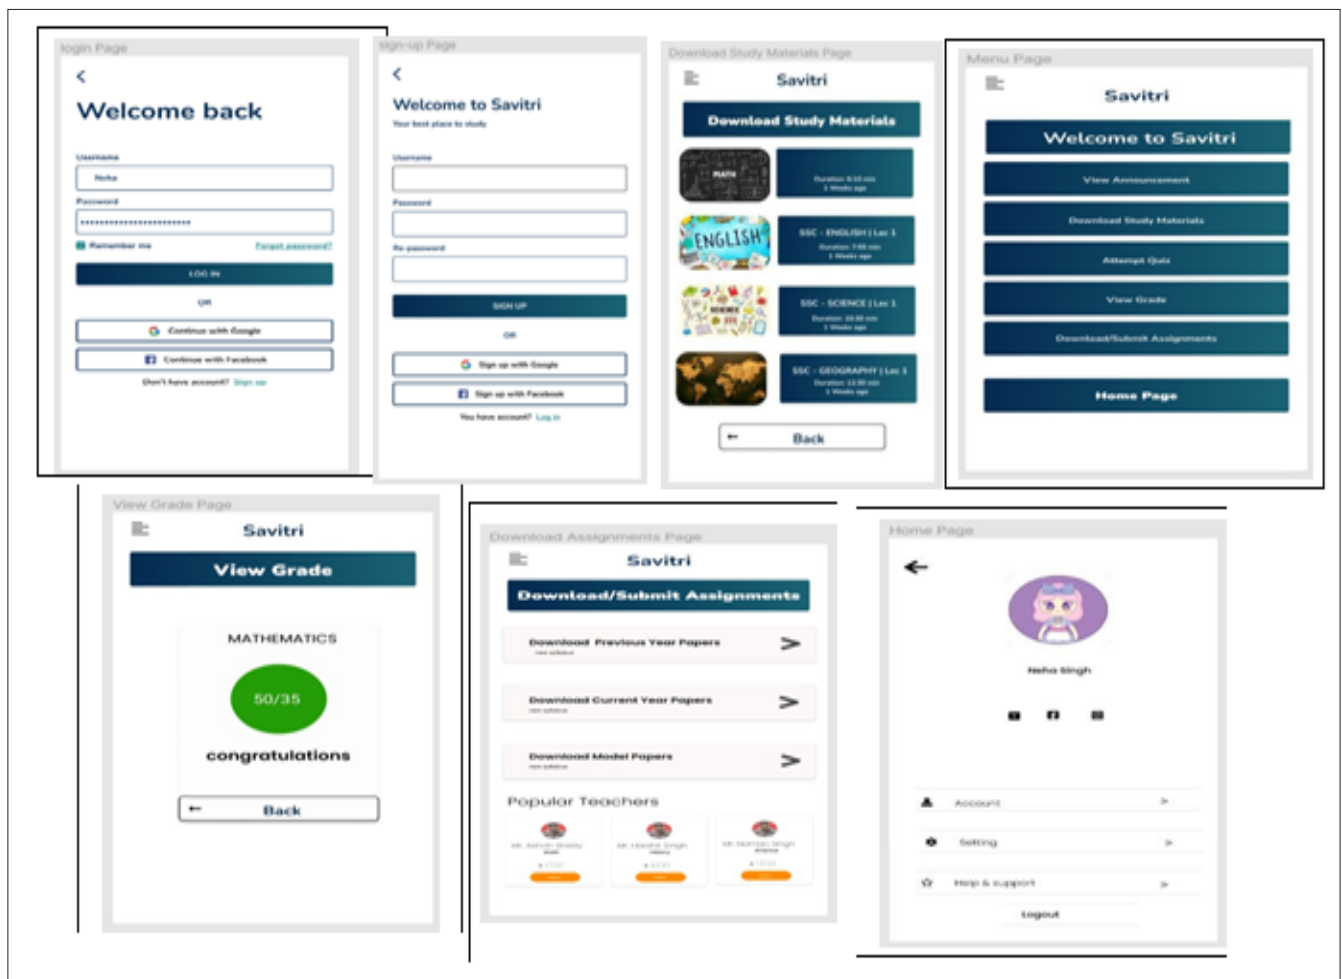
login Page

<

Welcome back

Username

Neha

Password

••••••••••••••••••••••

Remember me

Forgot password?

LOG IN

OR

Continue with Google

Continue with Facebook

Don't have account? Sign up

sign-up Page

<

Welcome to Savitri

Your best place to study

Username

Password

Re-password

SIGN UP

OR

Sign up with Google

Sign up with Facebook

You have account? Log in

Download Study Materials Page

Savitri

Download Study Materials

MATH

Duration: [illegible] 1 Weeks ago

ENGLISH

SSC - ENGLISH | Lec 1 Duration: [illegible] 1 Weeks ago

SSC - SCIENCE | Lec 1 Duration: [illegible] 1 Weeks ago

SSC - GEOGRAPHY | Lec 1 Duration: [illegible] 1 Weeks ago

Back

Menu Page

Savitri

Welcome to Savitri

View Announcement

Download Study Materials

Attempt Quiz

View Grade

Download/Submit Assignments

Home Page

View Grade Page

Savitri

View Grade

MATHEMATICS

50/35

congratulations

Back

Download Assignments Page

Savitri

Download/Submit Assignments

Download Previous Year Papers

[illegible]

Download Current Year Papers

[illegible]

Download Model Papers

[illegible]

Popular Teachers

Mr. Ashvin Shetty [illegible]

Mr. Harsha Singh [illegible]

Mr. Naman Singh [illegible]

Home Page

Neha Singh

Account

Setting

Help & support

Logout